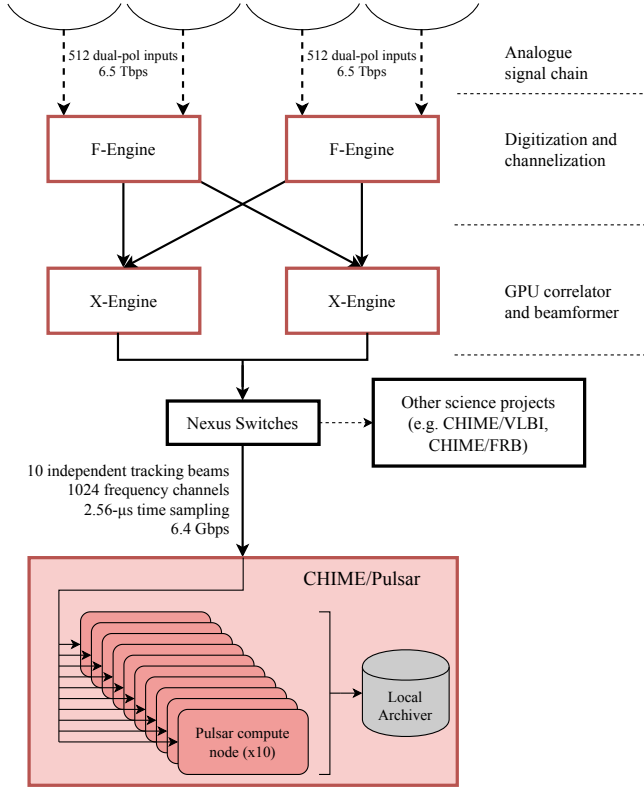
512 dual-pol inputs
6.5 Tbps

512 dual-pol inputs
6.5 Tbps

Analogue signal chain

F-Engine

F-Engine

Digitization and channelization

X-Engine

X-Engine

GPU correlator and beamformer

Nexus Switches

Other science projects (e.g. CHIME/VLBI, CHIME/FRB)

10 independent tracking beams
1024 frequency channels
2.56-μs time sampling
6.4 Gbps

CHIME/Pulsar

Pulsar compute node (x10)

Local Archiver